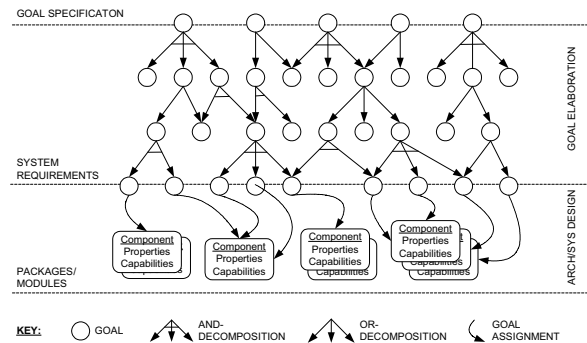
GOAL SPECIFICATON

GOAL ELABORATION

SYSTEM REQUIREMENTS

ARCH/SYS DESIGN

PACKAGES/ MODULES

Component
Properties
Capabilities

Component
Properties
Capabilities

Component
Properties
Capabilities

Component
Properties
Capabilities

KEY: GOAL AND-DECOMPOSITION OR-DECOMPOSITION GOAL ASSIGNMENT